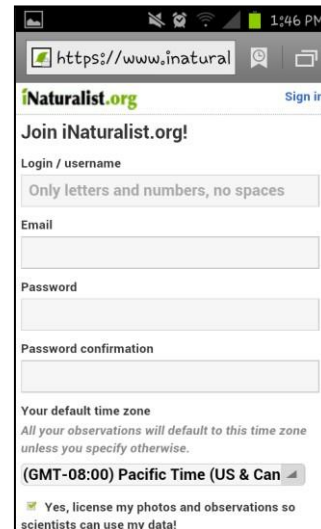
1:46 PM

https://www.inatural

iNaturalist.org

Sign in

Join iNaturalist.org!

Login / username

Only letters and numbers, no spaces

Email

Password

Password confirmation

Your default time zone

All your observations will default to this time zone unless you specify otherwise.

(GMT-08:00) Pacific Time (US & Can

Yes, license my photos and observations so scientists can use my data!